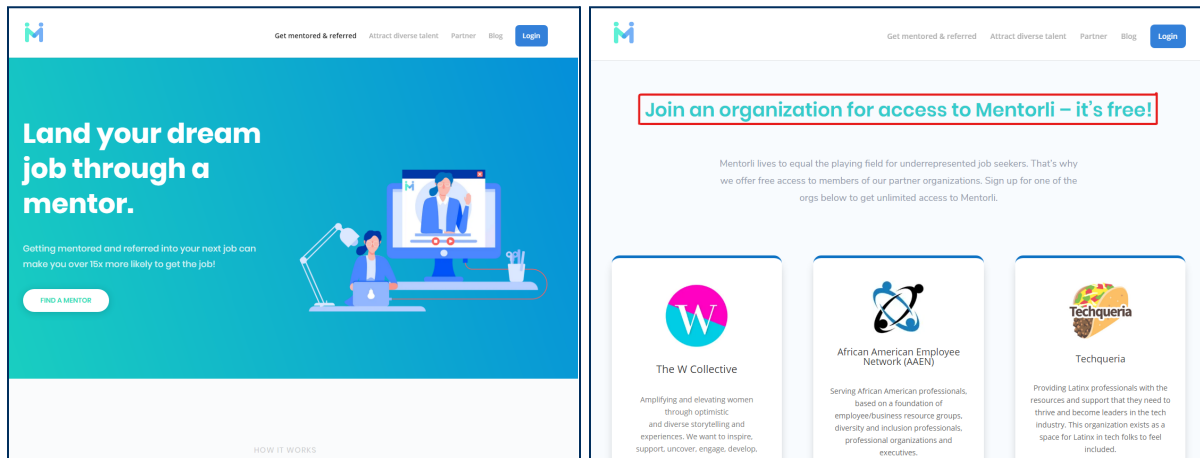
Get mentored & referred Attract diverse talent Partner Blog Login

Land your dream job through a mentor.

Getting mentored and referred into your next job can make you over 15x more likely to get the job!

FIND A MENTOR

HOW IT WORKS

Get mentored & referred Attract diverse talent Partner Blog Login

Join an organization for access to Mentorli – it's free!

Mentorli lives to equal the playing field for underrepresented job seekers. That's why we offer free access to members of our partner organizations. Sign up for one of the orgs below to get unlimited access to Mentorli.

W

The W Collective

Amplifying and elevating women through optimistic and diverse storytelling and experiences. We want to inspire, support, uncover, engage, develop,

African American Employee Network (AAEN)

Serving African American professionals, based on a foundation of employee/business resource groups, diversity and inclusion professionals, professional organizations and executives.

Techqueria

Techqueria

Providing Latinx professionals with the resources and support that they need to thrive and become leaders in the tech industry. This organization exists as a space for Latinx in tech folks to feel included.